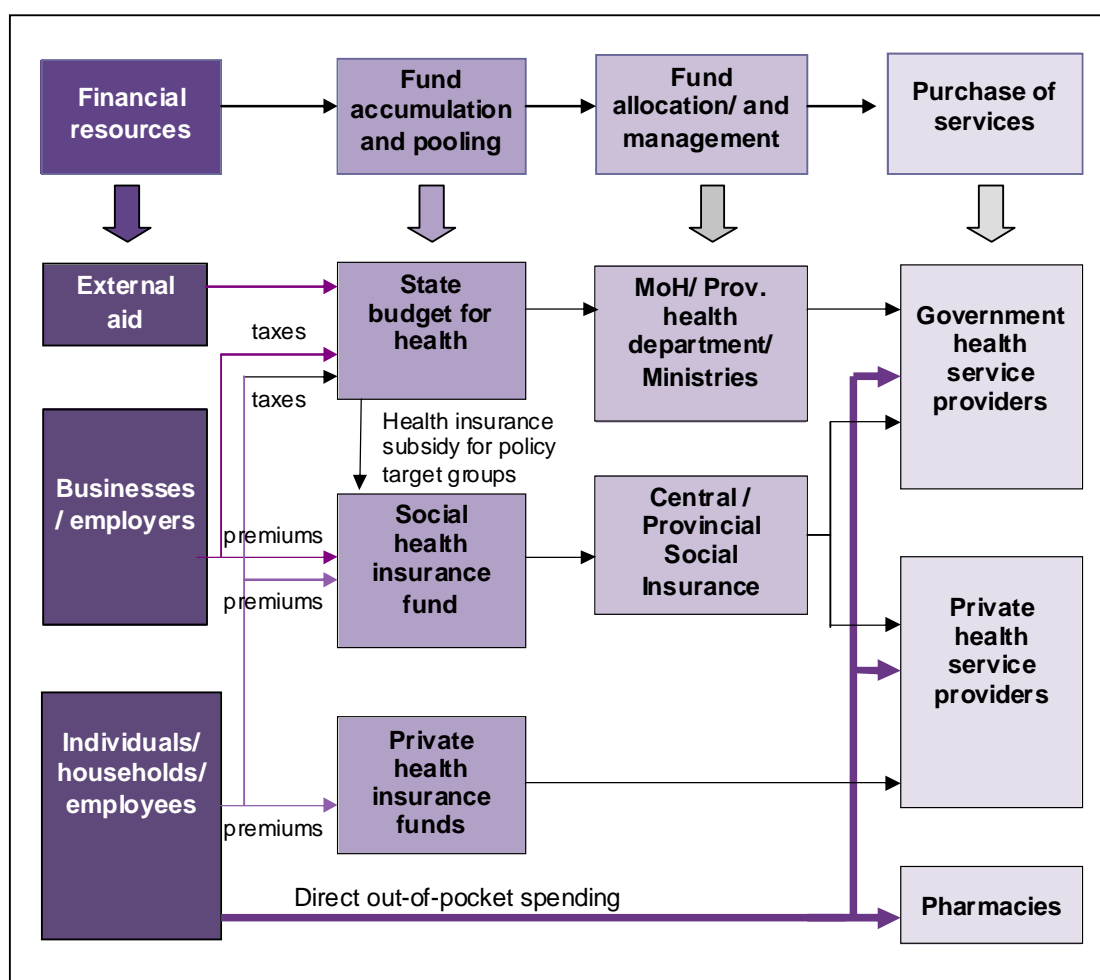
Financial resources

Fund accumulation and pooling

Fund allocation/ and management

Purchase of services

External aid

State budget for health

MoH/ Prov. health department/ Ministries

Government health service providers

taxes

taxes

Health insurance subsidy for policy target groups

Businesses / employers

premiums

Social health insurance fund

Central / Provincial Social Insurance

premiums

Private health service providers

Individuals/ households/ employees

Private health insurance funds

premiums

Direct out-of-pocket spending

Pharmacies